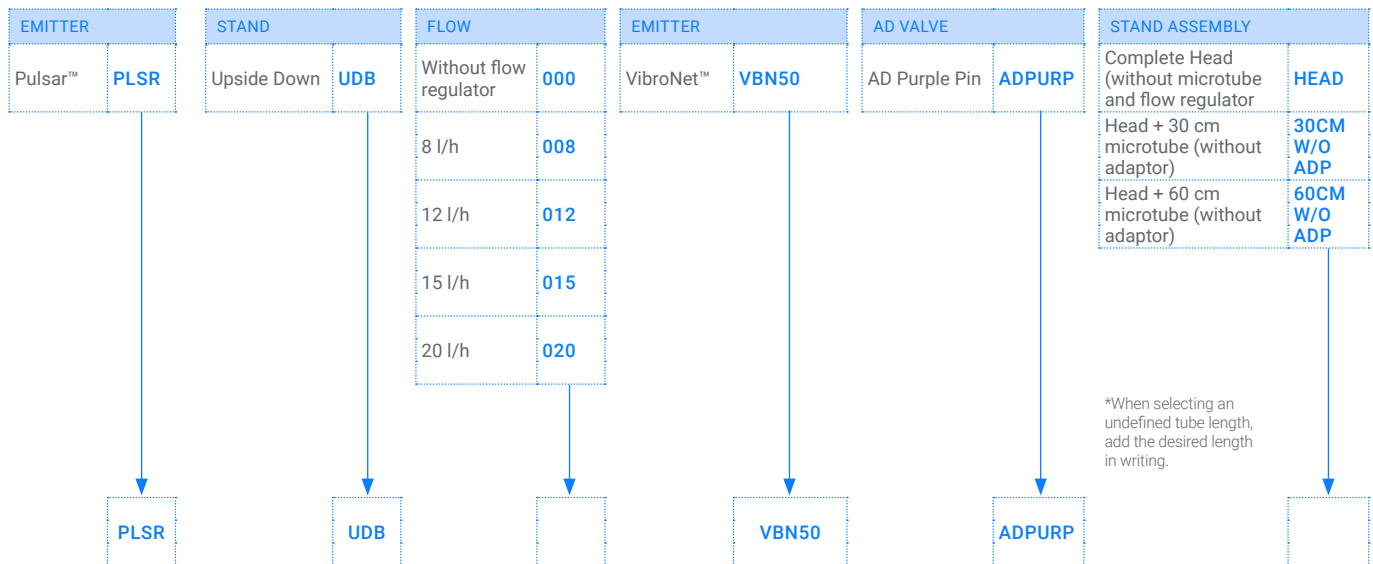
| EMITTER | |
|---|---|
| Pulsar™ | PLSR |

| STAND | |
|---|---|
| Upside Down | UDB |

| FLOW | |
|---|---|
| Without flow regulator | 000 |
| 8 l/h | 008 |
| 12 l/h | 012 |
| 15 l/h | 015 |
| 20 l/h | 020 |

| EMITTER | |
|---|---|
| VibroNet™ | VBN50 |

| AD VALVE | |
|---|---|
| AD Purple Pin | ADPURP |

| STAND ASSEMBLY | |
|---|---|
| Complete Head (without microtube and flow regulator | HEAD |
| Head + 30 cm microtube (without adaptor) | 30CM W/O ADP |
| Head + 60 cm microtube (without adaptor) | 60CM W/O ADP |

*When selecting an undefined tube length, add the desired length in writing.

PLSR UDB VBN50 ADPURP